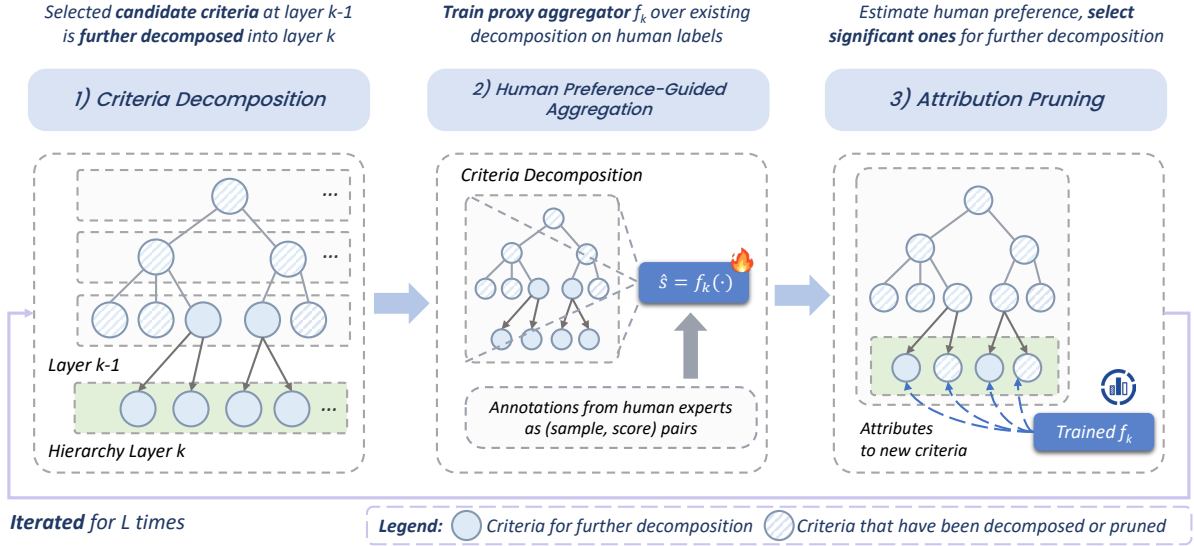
Selected **candidate criteria** at layer k-1 is **further decomposed** into layer k

**Train proxy aggregator** $f_k$ over existing decomposition on human labels

Estimate human preference, **select significant ones** for further decomposition

1) Criteria Decomposition

2) Human Preference-Guided Aggregation

3) Attribution Pruning

...

...

...

Layer k-1

...

Hierarchy Layer k

Criteria Decomposition

$\hat{s} = f_k(\cdot)$

Annotations from human experts as (sample, score) pairs

Attributes to new criteria

Trained $f_k$

**Iterated** for L times

**Legend:** Criteria for further decomposition Criteria that have been decomposed or pruned